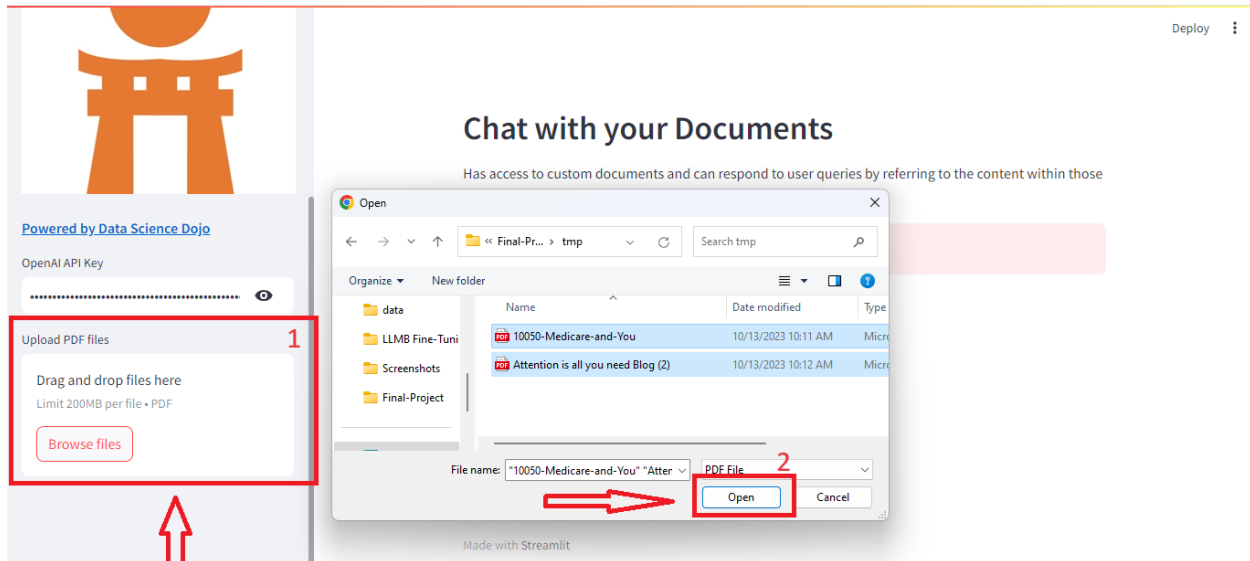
Deploy

Powered by Data Science Dojo

OpenAI API Key

••••••••••••••••••••••••••••••••••••••••••••••••

Upload PDF files

1

Drag and drop files here

Limit 200MB per file • PDF

Browse files

Chat with your Documents

Has access to custom documents and can respond to user queries by referring to the content within those

Open

« Final-Pr... › tmp

Search tmp

Organize ▾   New folder

data

LLMB Fine-Tuni

Screenshots

Final-Project

| Name | Date modified | Type |
|---|---|---|
| 10050-Medicare-and-You | 10/13/2023 10:11 AM | Micro |
| Attention is all you need Blog (2) | 10/13/2023 10:12 AM | Micro |

File name: "10050-Medicare-and-You" "Atter

PDF File

2

Open

Cancel

Made with Streamlit